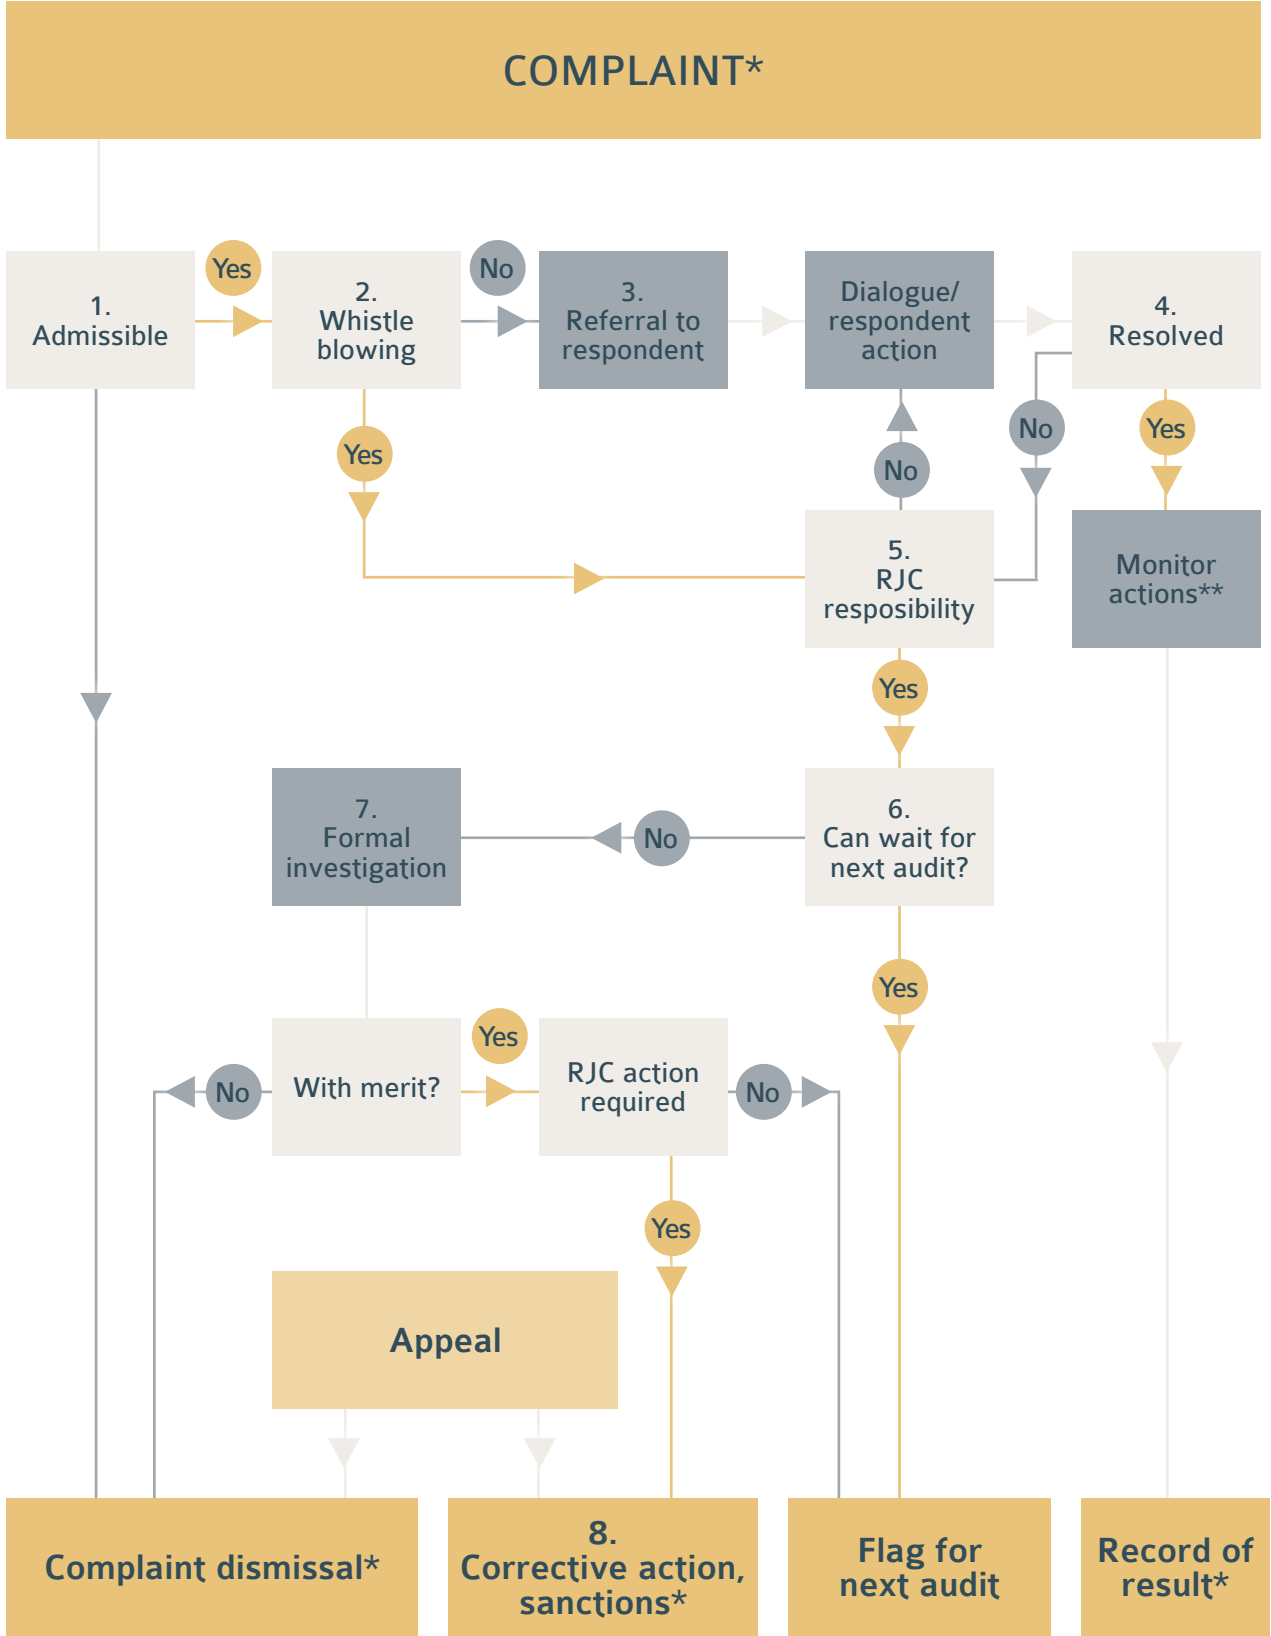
COMPLAINT*

1.
Admissible

Yes

2.
Whistle blowing

No

3.
Referral to respondent

Dialogue/ respondent action

4.
Resolved

Yes

No

No

Yes

5.
RJC resposibility

Monitor actions**

Yes

7.
Formal investigation

No

6.
Can wait for next audit?

Yes

Yes

No

With merit?

RJC action required

No

Yes

Appeal

Complaint dismissal*

8.
Corrective action, sanctions*

Flag for next audit

Record of result*